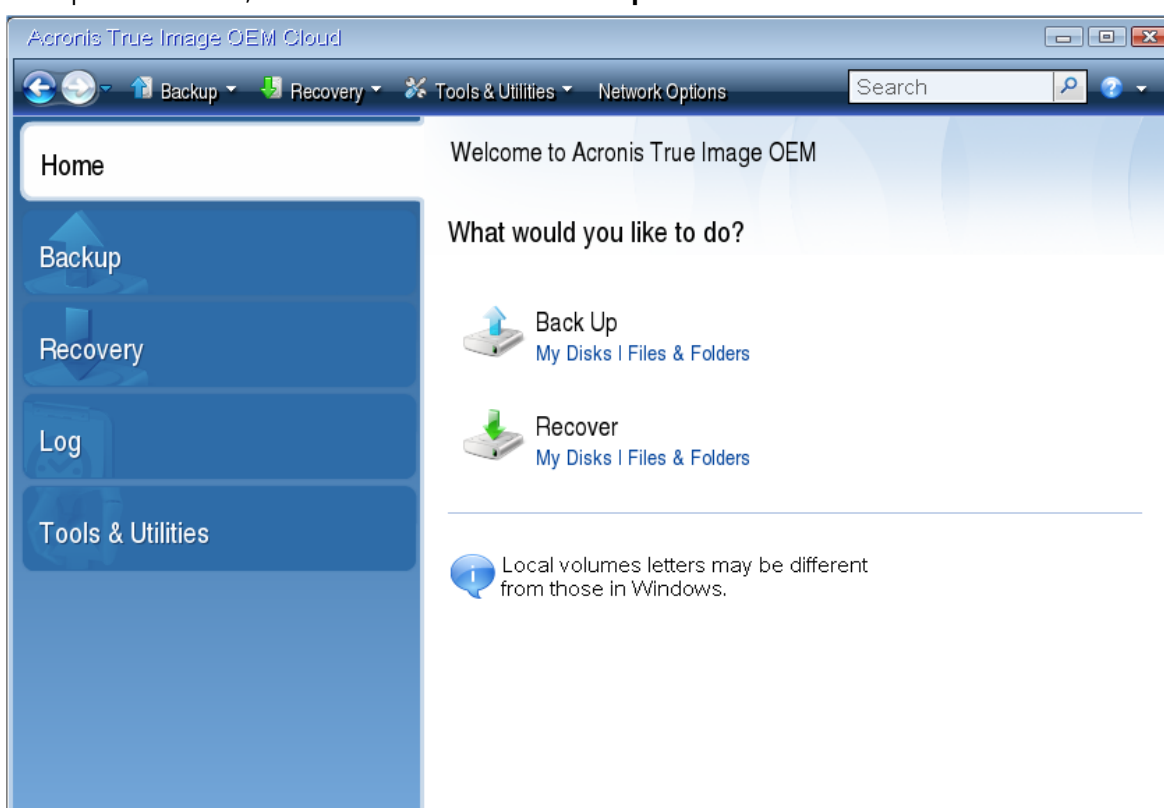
Acronis True Image OEM Cloud

Backup Recovery Tools & Utilities Network Options Search

Home

Backup

Recovery

Log

Tools & Utilities

Welcome to Acronis True Image OEM

What would you like to do?

Back Up
My Disks | Files & Folders

Recover
My Disks | Files & Folders

Local volumes letters may be different from those in Windows.